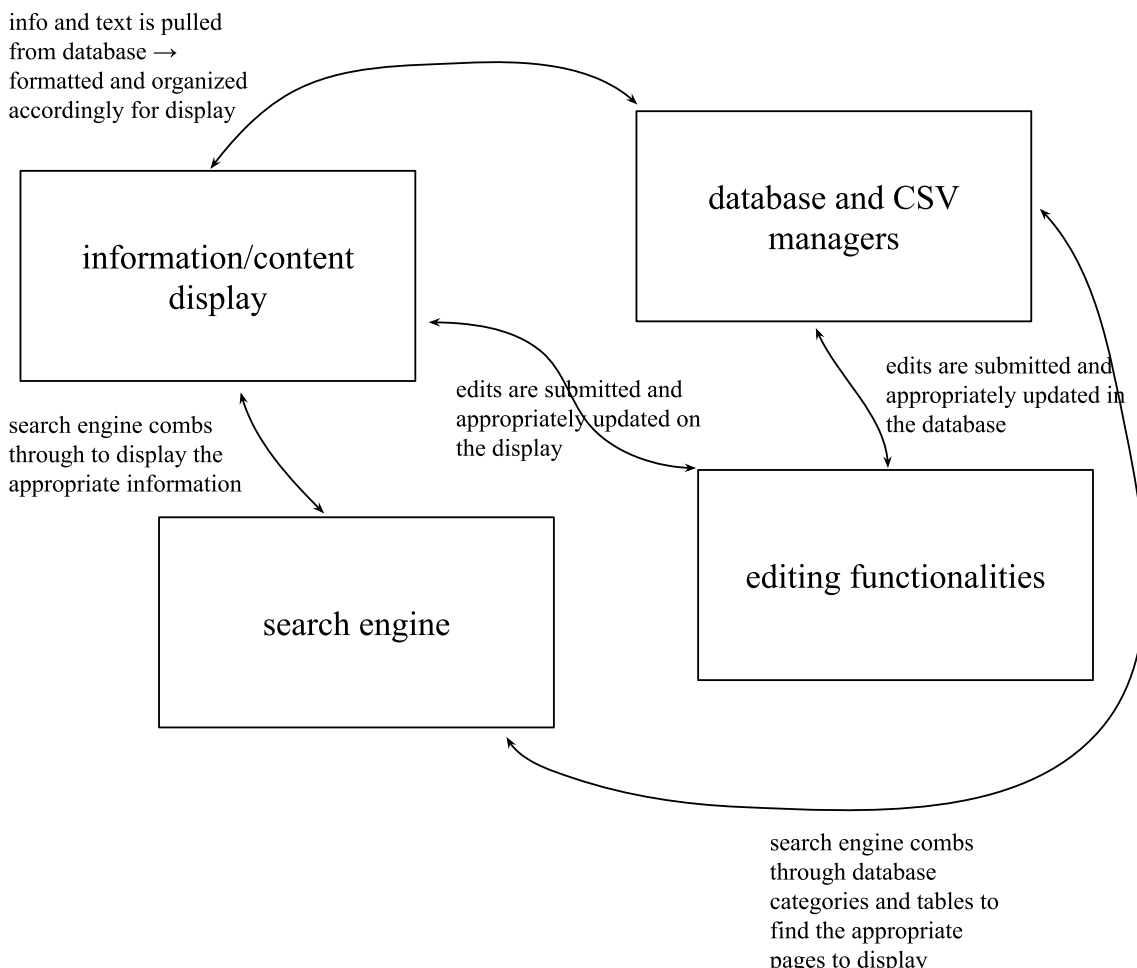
info and text is pulled from database → formatted and organized accordingly for display

database and CSV managers

information/content display

edits are submitted and appropriately updated on the display

edits are submitted and appropriately updated in the database

search engine combs through to display the appropriate information

search engine

editing functionalities

search engine combs through database categories and tables to find the appropriate pages to display